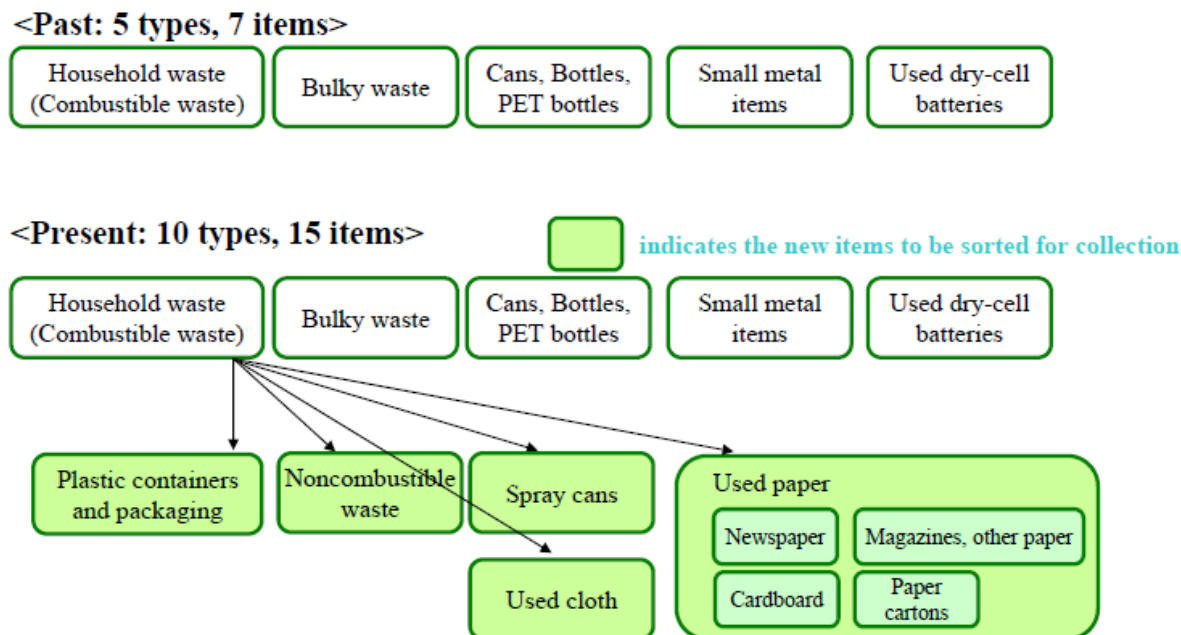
<Past: 5 types, 7 items>

Household waste (Combustible waste)

Bulky waste

Cans, Bottles, PET bottles

Small metal items

Used dry-cell batteries

<Present: 10 types, 15 items>

indicates the new items to be sorted for collection

Household waste (Combustible waste)

Bulky waste

Cans, Bottles, PET bottles

Small metal items

Used dry-cell batteries

Plastic containers and packaging

Noncombustible waste

Spray cans

Used cloth

Used paper

Newspaper

Magazines, other paper

Cardboard

Paper cartons